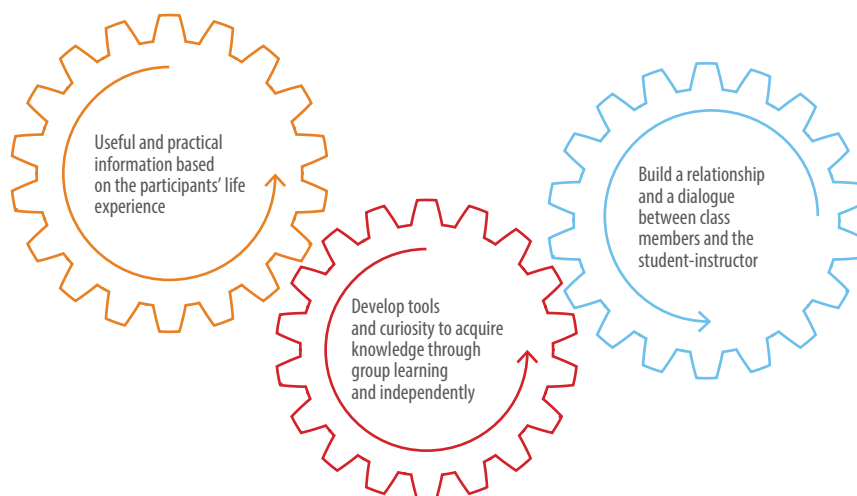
Useful and practical information based on the participants' life experience

Develop tools and curiosity to acquire knowledge through group learning and independently

Build a relationship and a dialogue between class members and the student-instructor